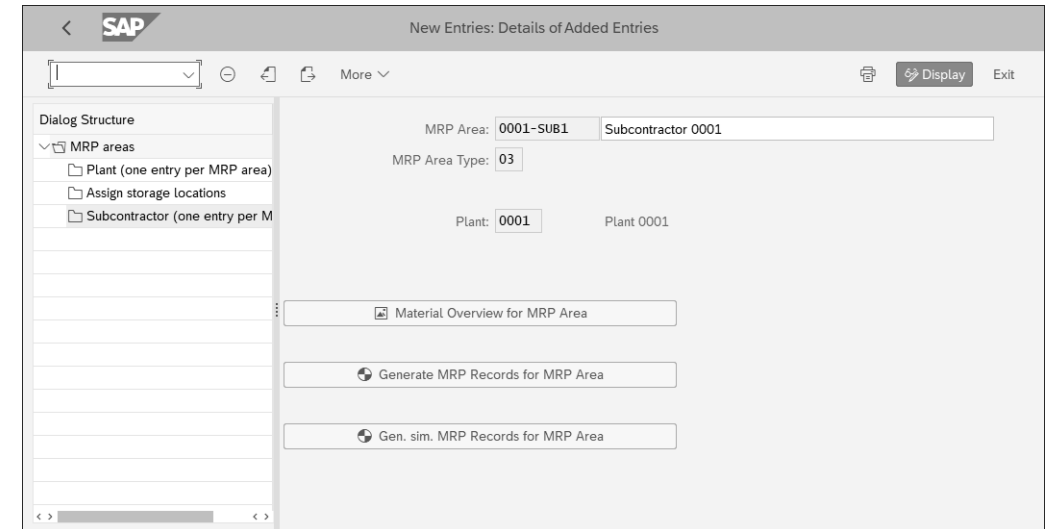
SAP

New Entries: Details of Added Entries

More

Display

Exit

Dialog Structure

MRP areas

Plant (one entry per MRP area)

Assign storage locations

Subcontractor (one entry per M

MRP Area: 0001-SUB1 Subcontractor 0001

MRP Area Type: 03

Plant: 0001 Plant 0001

Material Overview for MRP Area

Generate MRP Records for MRP Area

Gen. sim. MRP Records for MRP Area